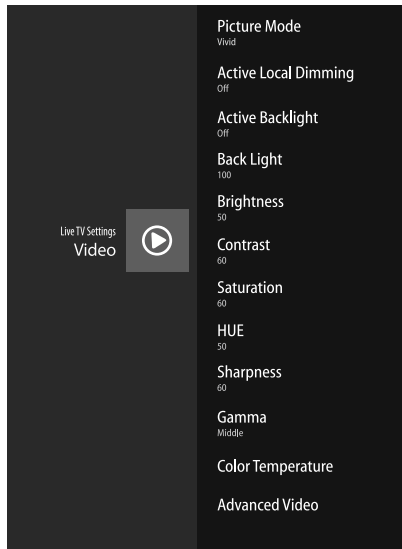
Live TV Settings
Video

Picture Mode
Vivid

Active Local Dimming
Off

Active Backlight
Off

Back Light
100

Brightness
50

Contrast
60

Saturation
60

HUE
50

Sharpness
60

Gamma
Middle

Color Temperature

Advanced Video